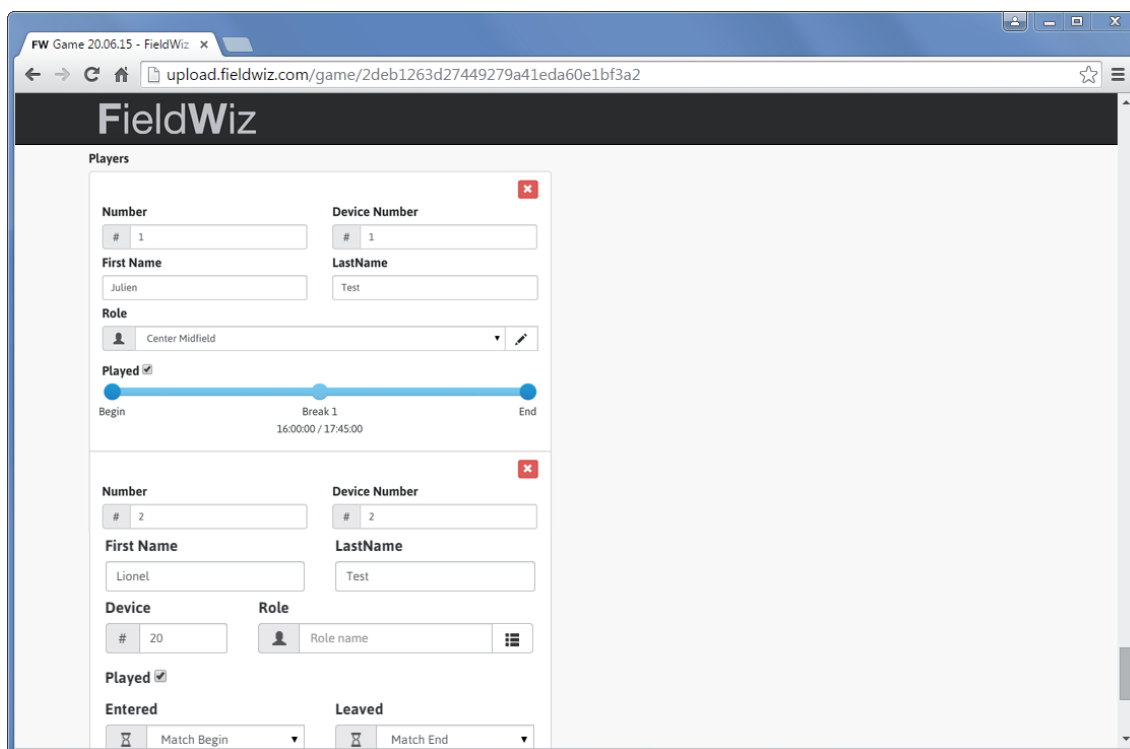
FW Game 20.06.15 - FieldWiz ×

upload.fieldwiz.com/game/2deb1263d27449279a41eda60e1bf3a2

FieldWiz

Players

Number
# 1

Device Number
# 1

First Name
Julien

LastName
Test

Role
Center Midfield

Played

Begin
Break 1
End
16:00:00 / 17:45:00

Number
# 2

Device Number
# 2

First Name
Lionel

LastName
Test

Device
# 20

Role
Role name

Played

Entered
Match Begin

Leaved
Match End